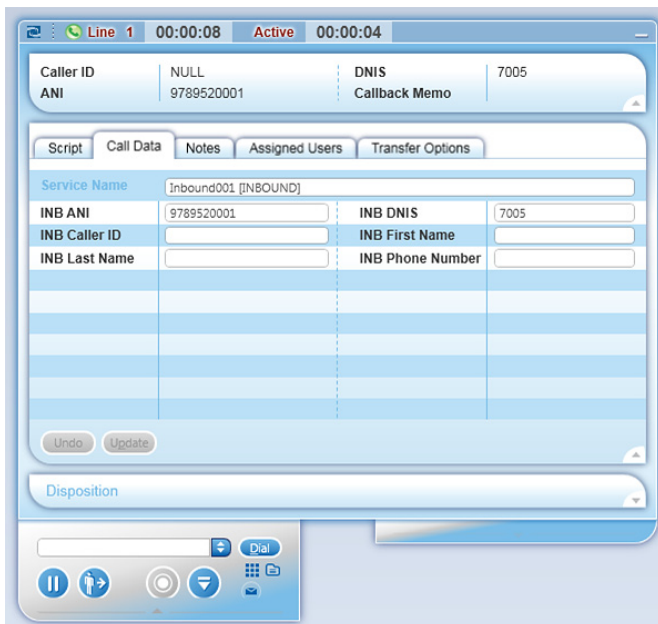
Line 1 00:00:08 Active 00:00:04

| Caller ID | NULL | DNIS | 7005 |
|---|---|---|---|
| ANI | 9789520001 | Callback Memo | |

Script | Call Data | Notes | Assigned Users | Transfer Options

Service Name | Inbound001 [INBOUND]

| INB ANI | 9789520001 | INB DNIS | 7005 |
|---|---|---|---|
| INB Caller ID | | INB First Name | |
| INB Last Name | | INB Phone Number | |

Undo Update

Disposition

Dial